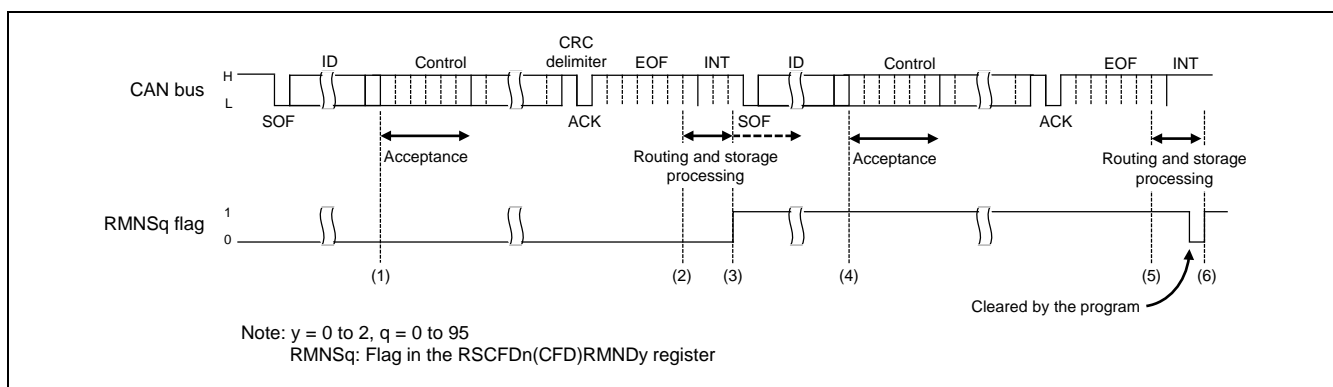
CAN bus

H

L

ID

Control

CRC delimiter

EOF

INT

ID

Control

EOF

INT

SOF

ACK

SOF

ACK

Acceptance

Routing and storage processing

Acceptance

Routing and storage processing

RMNSq flag

1

0

(1)

(2)

(3)

(4)

(5)

(6)

Cleared by the program

Note: y = 0 to 2, q = 0 to 95
RMNSq: Flag in the RSCFDn(CFD)RMNDy register